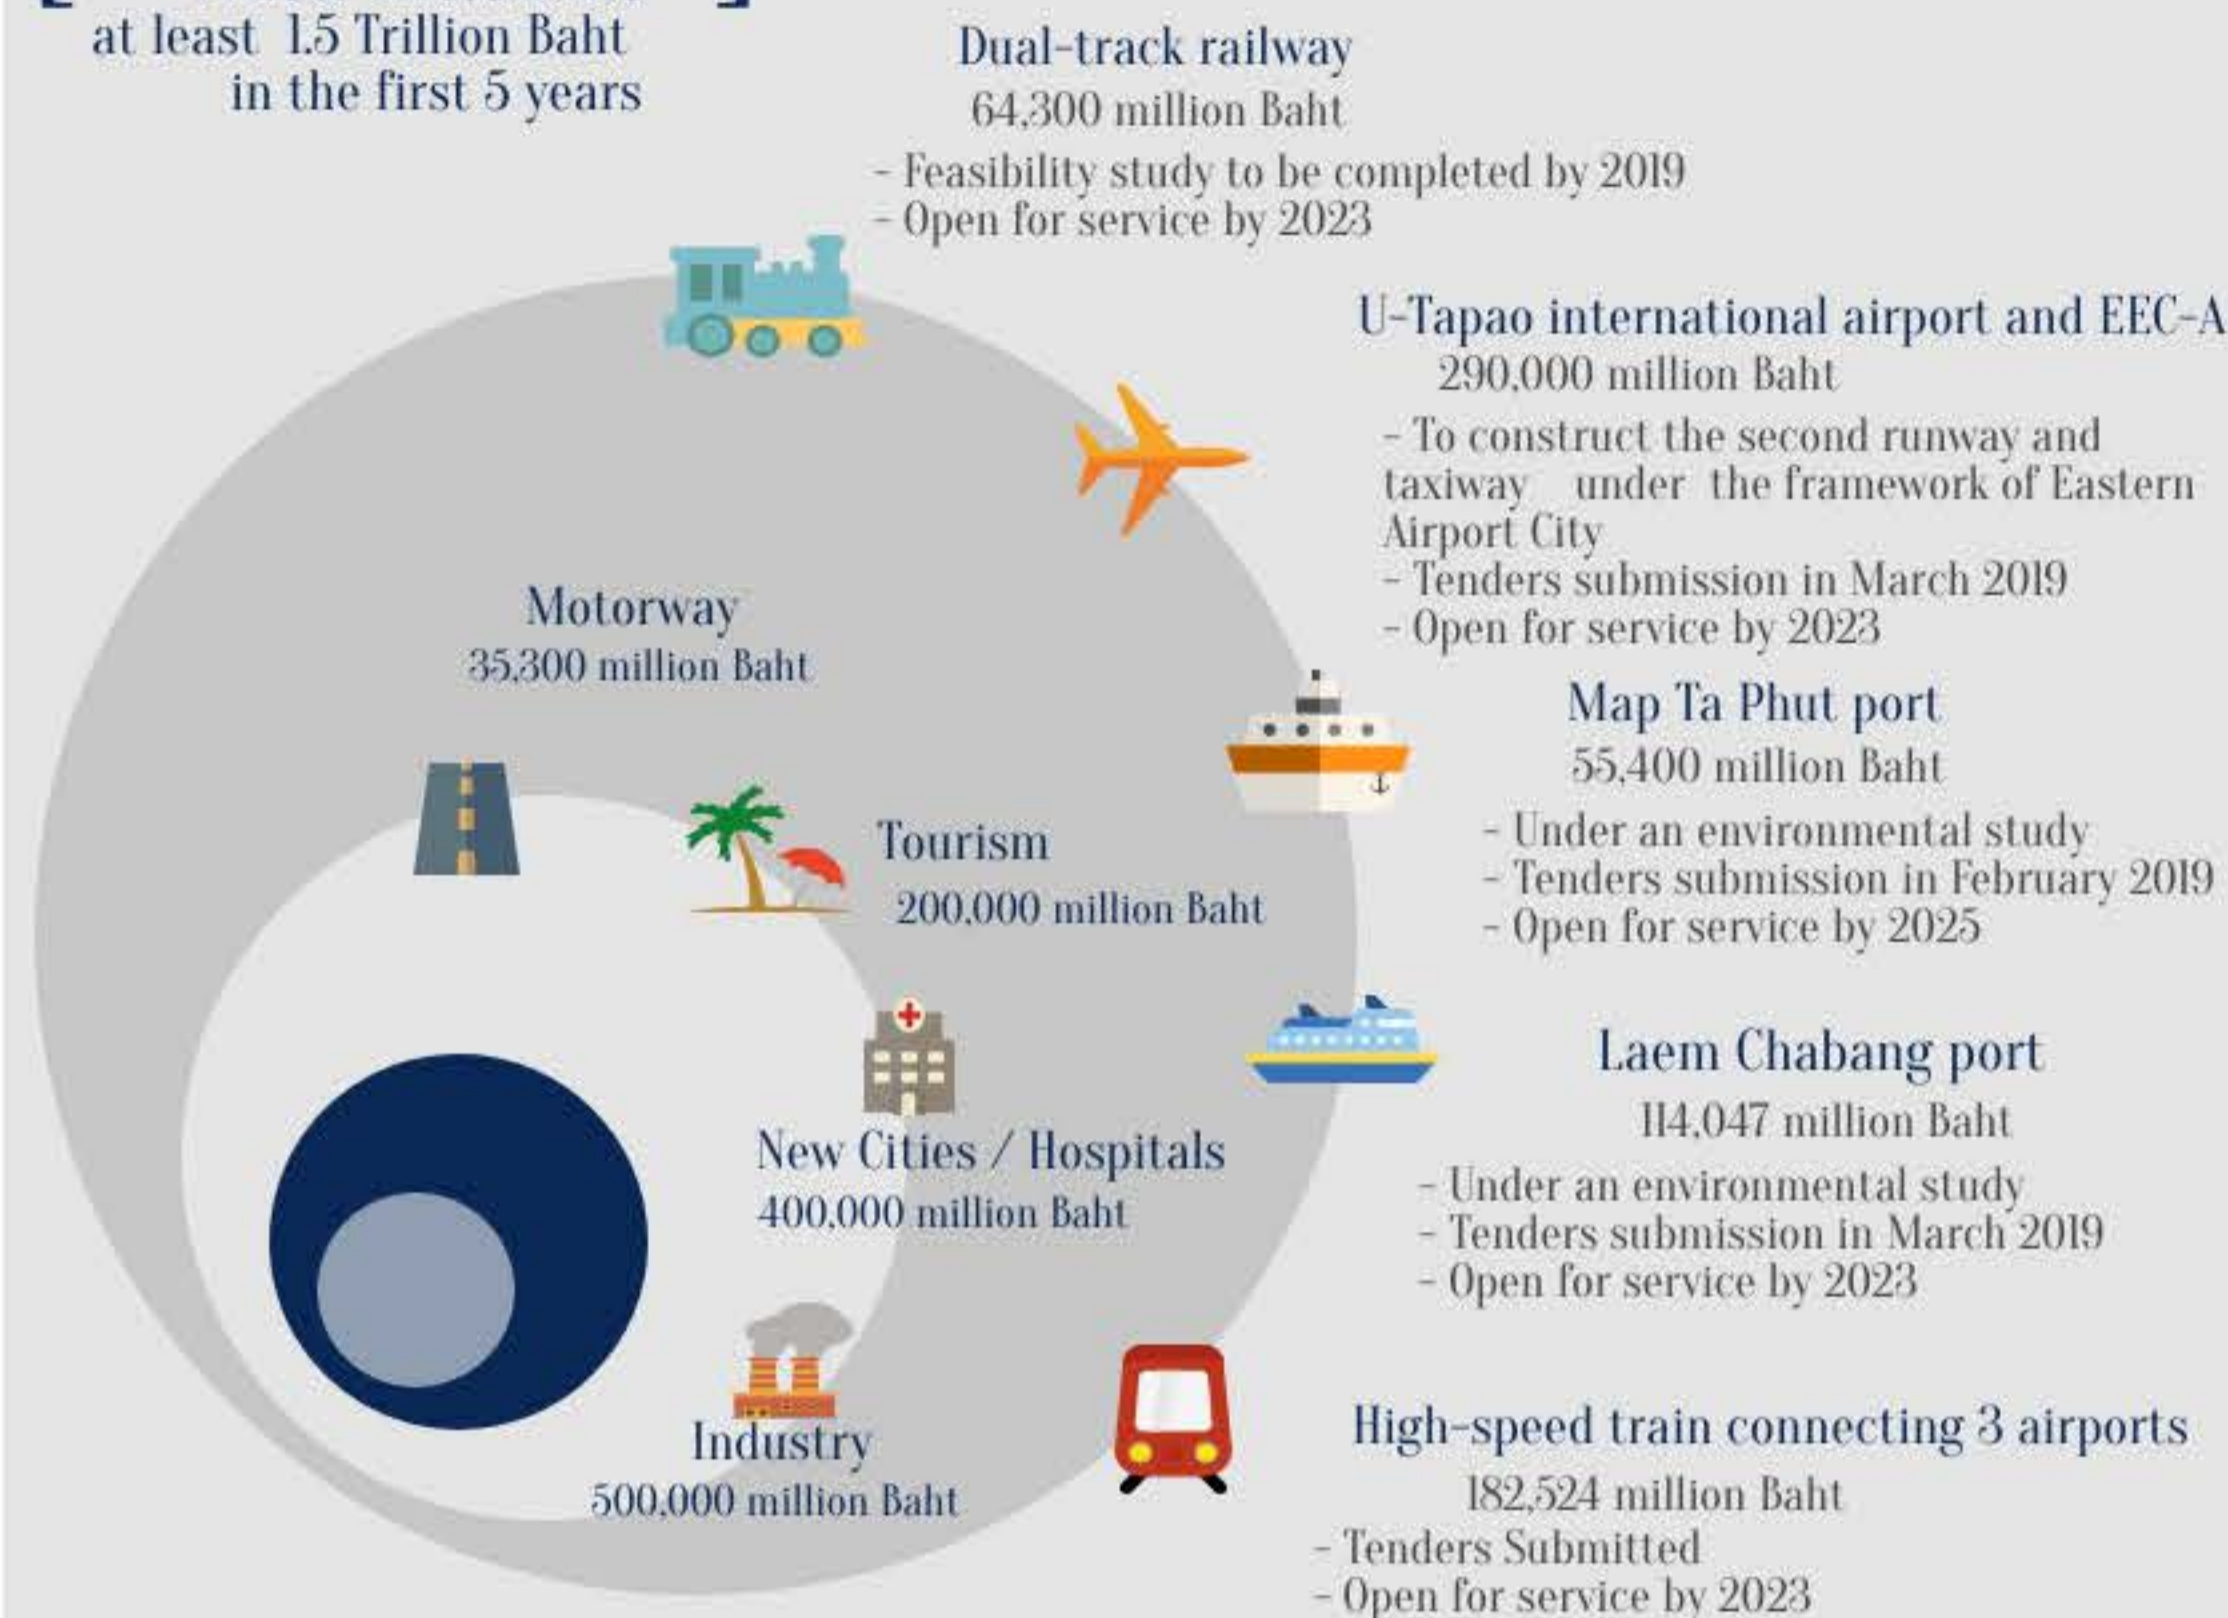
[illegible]

at least 1.5 Trillion Baht in the first 5 years

Dual-track railway
64,300 million Baht
- Feasibility study to be completed by 2019
- Open for service by 2023

U-Tapao international airport and EEC-A
290,000 million Baht
- To construct the second runway and taxiway under the framework of Eastern Airport City
- Tenders submission in March 2019
- Open for service by 2023

Motorway
35,300 million Baht

Map Ta Phut port
55,400 million Baht
- Under an environmental study
- Tenders submission in February 2019
- Open for service by 2025

Tourism
200,000 million Baht

Laem Chabang port
114,047 million Baht
- Under an environmental study
- Tenders submission in March 2019
- Open for service by 2023

New Cities / Hospitals
400,000 million Baht

Industry
500,000 million Baht

High-speed train connecting 3 airports
182,524 million Baht
- Tenders Submitted
- Open for service by 2023